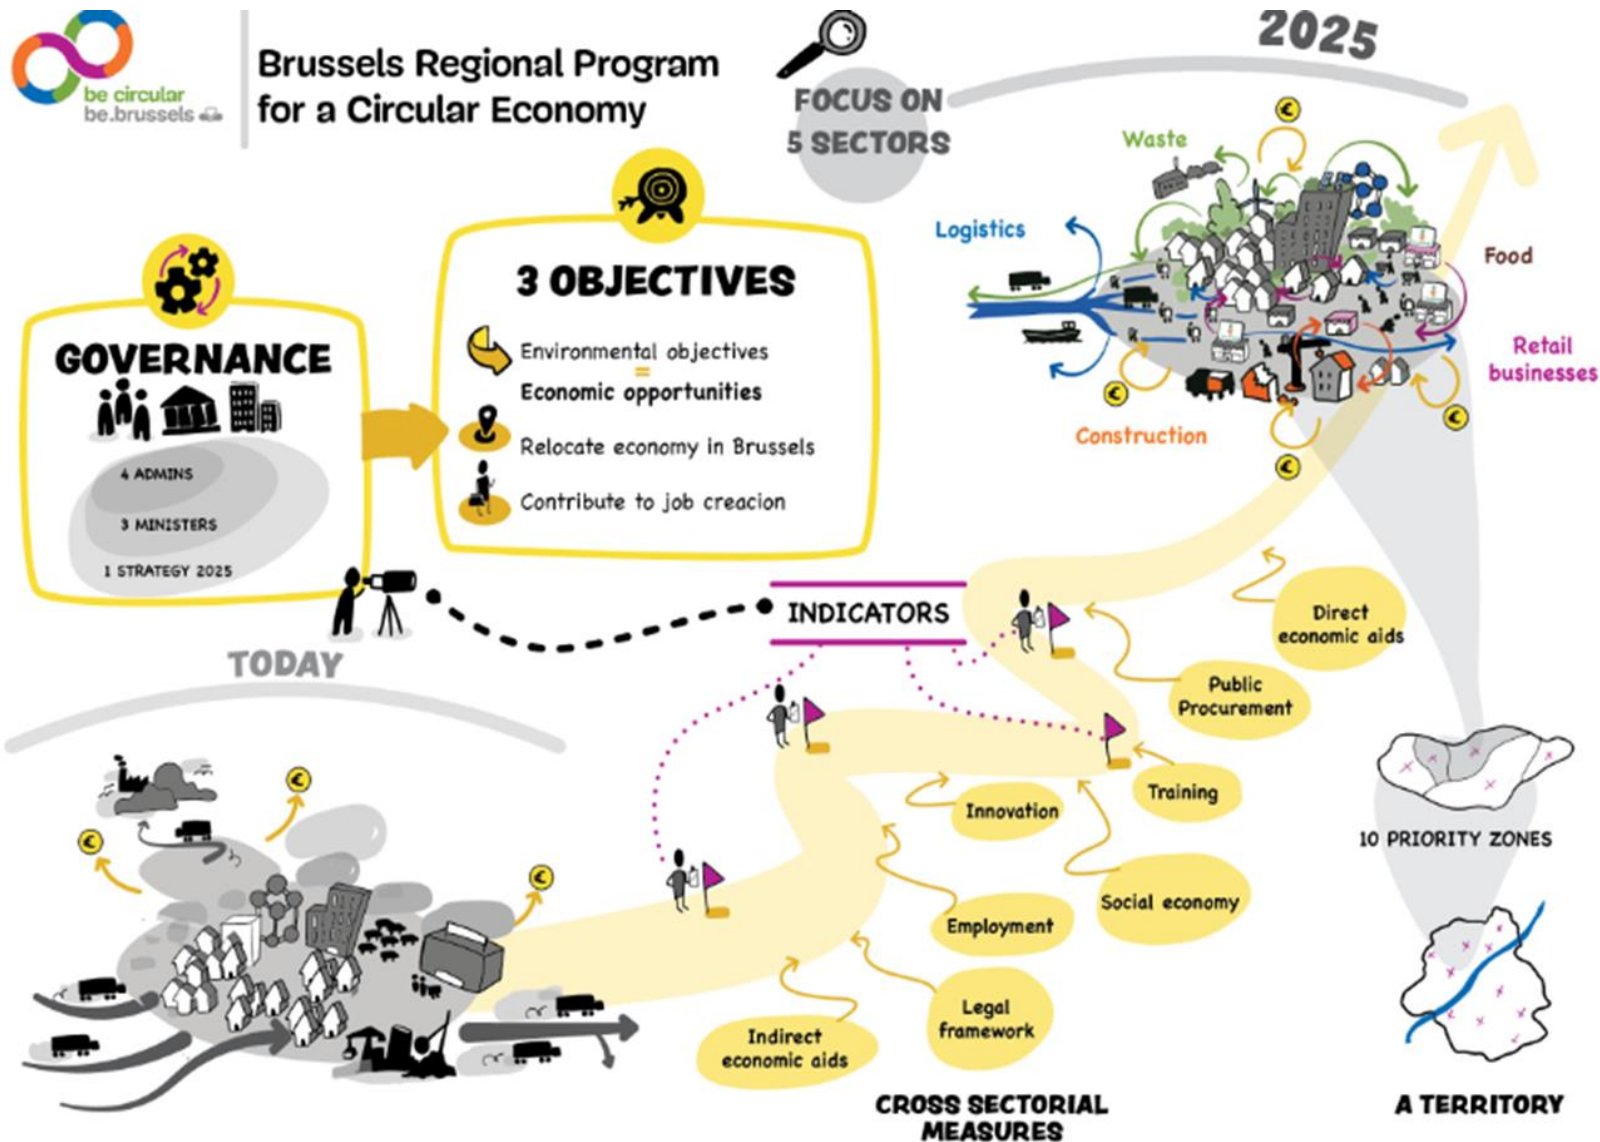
be circular
be.brussels

Brussels Regional Program for a Circular Economy

FOCUS ON 5 SECTORS

2025

Waste

Logistics

Food

Retail businesses

Construction

GOVERNANCE

4 ADMINS

3 MINISTERS

1 STRATEGY 2025

3 OBJECTIVES

Environmental objectives
=
Economic opportunities

Relocate economy in Brussels

Contribute to job creacion

INDICATORS

TODAY

Direct economic aids

Public Procurement

Training

Innovation

Social economy

Employment

Legal framework

Indirect economic aids

CROSS SECTORIAL MEASURES

10 PRIORITY ZONES

A TERRITORY